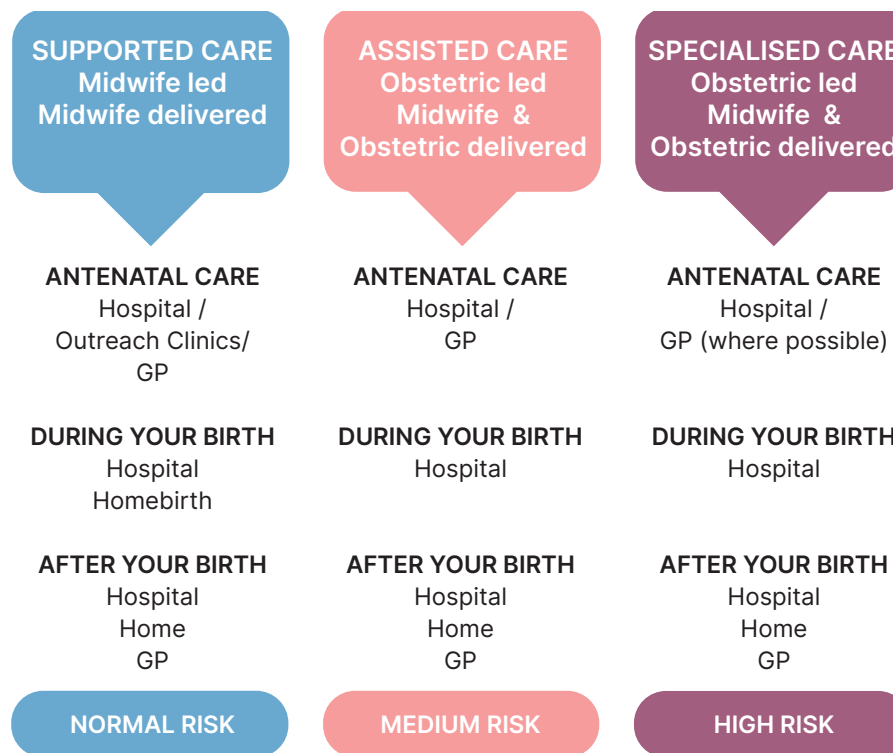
SUPPORTED CARE
Midwife led
Midwife delivered

ANTENATAL CARE
Hospital /
Outreach Clinics/
GP

DURING YOUR BIRTH
Hospital
Homebirth

AFTER YOUR BIRTH
Hospital
Home
GP

NORMAL RISK

ASSISTED CARE
Obstetric led
Midwife &
Obstetric delivered

ANTENATAL CARE
Hospital /
GP

DURING YOUR BIRTH
Hospital

AFTER YOUR BIRTH
Hospital
Home
GP

MEDIUM RISK

SPECIALISED CARE
Obstetric led
Midwife &
Obstetric delivered

ANTENATAL CARE
Hospital /
GP (where possible)

DURING YOUR BIRTH
Hospital

AFTER YOUR BIRTH
Hospital
Home
GP

HIGH RISK